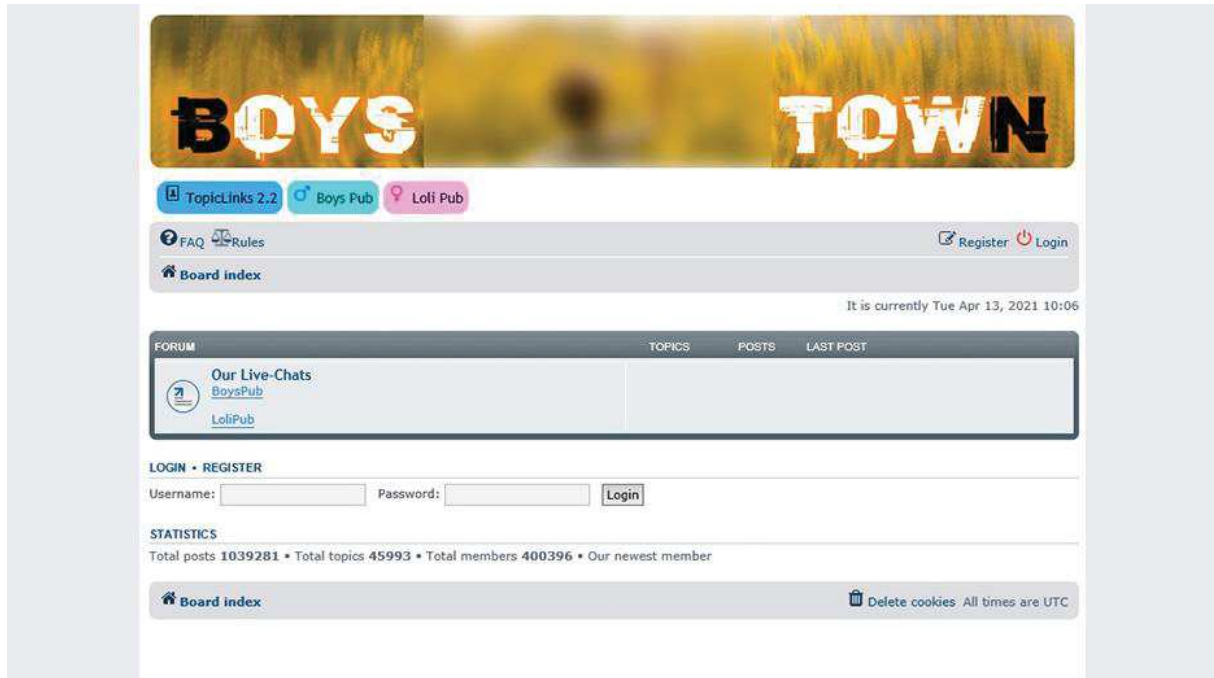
BOYS TOWN

TopicLinks 2.2 Boys Pub Loli Pub

FAQ Rules

Register Login

Board index

It is currently Tue Apr 13, 2021 10:06

| FORUM | TOPICS | POSTS | LAST POST |
|---|---|---|---|
| Our Live-Chats BoysPub LoliPub | | | |

LOGIN • REGISTER

Username: Password: Login

STATISTICS

Total posts 1039281 • Total topics 45993 • Total members 400396 • Our newest member

Board index

Delete cookies All times are UTC